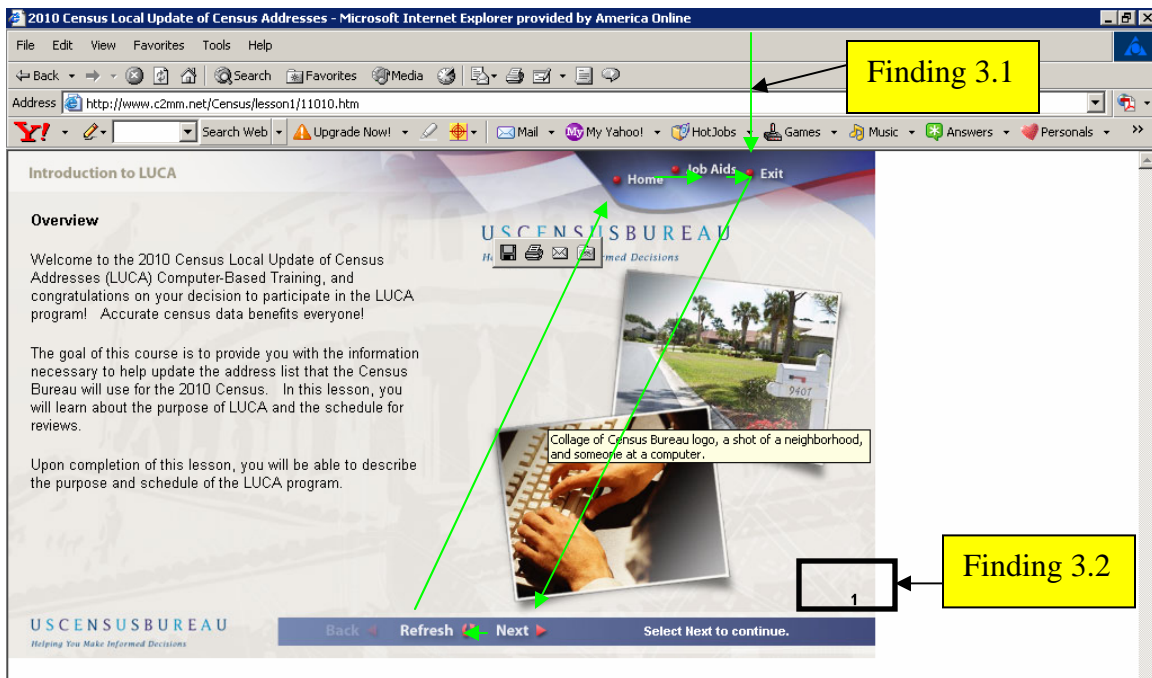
2010 Census Local Update of Census Addresses - Microsoft Internet Explorer provided by America Online

File Edit View Favorites Tools Help

Back Search Favorites Media

Address http://www.c2mm.net/Census/lesson1/11010.htm

Finding 3.1

Search Web Upgrade Now! Mail My Yahoo! HotJobs Games Music Answers Personals

Introduction to LUCA

Home Job Aids Exit

Overview

USCENSUSBUREAU
He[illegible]rmed Decisions

Welcome to the 2010 Census Local Update of Census Addresses (LUCA) Computer-Based Training, and congratulations on your decision to participate in the LUCA program! Accurate census data benefits everyone!

The goal of this course is to provide you with the information necessary to help update the address list that the Census Bureau will use for the 2010 Census. In this lesson, you will learn about the purpose of LUCA and the schedule for reviews.

Upon completion of this lesson, you will be able to describe the purpose and schedule of the LUCA program.

9407

Collage of Census Bureau logo, a shot of a neighborhood, and someone at a computer.

Finding 3.2

1

USCENSUSBUREAU
Helping You Make Informed Decisions

Back Refresh Next Select Next to continue.